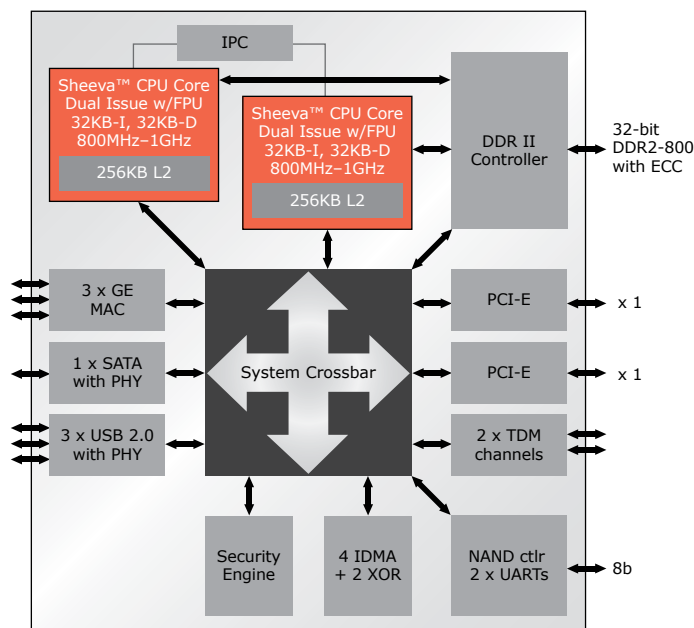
IPC

Sheeva™ CPU Core
Dual Issue w/FPU
32KB-I, 32KB-D
800MHz–1GHz

256KB L2

Sheeva™ CPU Core
Dual Issue w/FPU
32KB-I, 32KB-D
800MHz–1GHz

256KB L2

DDR II
Controller

32-bit
DDR2-800
with ECC

3 x GE
MAC

System Crossbar

PCI-E

x 1

1 x SATA
with PHY

PCI-E

x 1

3 x USB 2.0
with PHY

2 x TDM
channels

Security
Engine

4 IDMA
+ 2 XOR

NAND ctlr
2 x UARTs

8b